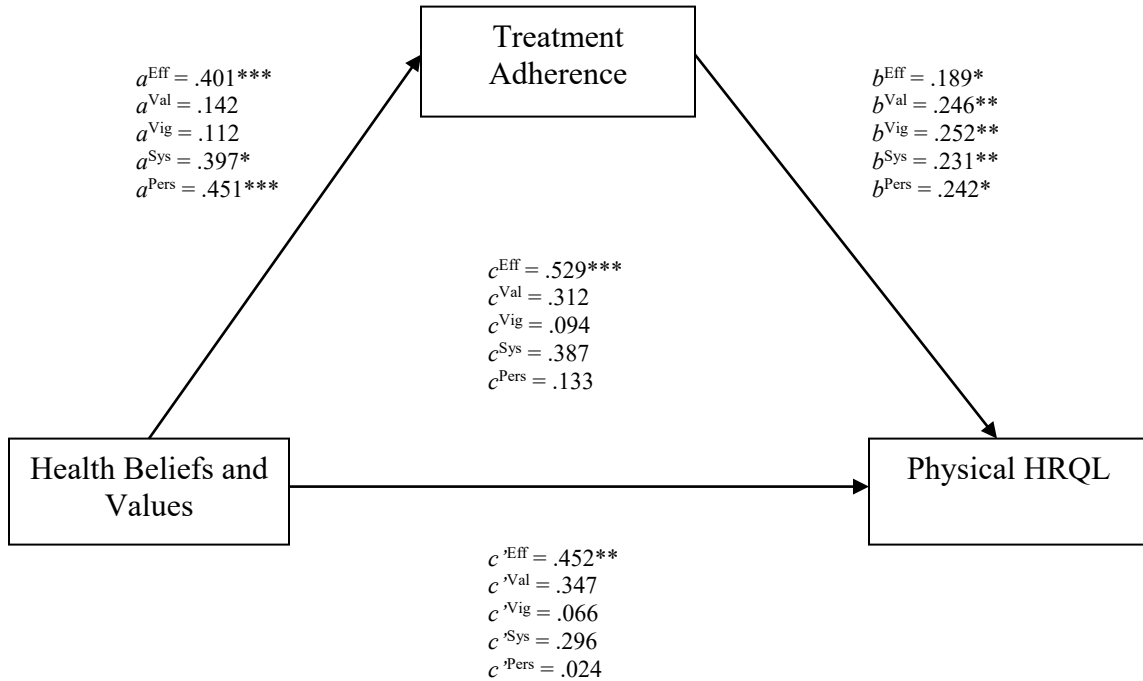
Treatment Adherence

$a^{\text{Eff}} = .401$***
$a^{\text{Val}} = .142$
$a^{\text{Vig}} = .112$
$a^{\text{Sys}} = .397$*
$a^{\text{Pers}} = .451$***

$b^{\text{Eff}} = .189$*
$b^{\text{Val}} = .246$**
$b^{\text{Vig}} = .252$**
$b^{\text{Sys}} = .231$**
$b^{\text{Pers}} = .242$*

$c^{\text{Eff}} = .529$***
$c^{\text{Val}} = .312$
$c^{\text{Vig}} = .094$
$c^{\text{Sys}} = .387$
$c^{\text{Pers}} = .133$

Health Beliefs and Values

Physical HRQL

$c'^{\text{Eff}} = .452$**
$c'^{\text{Val}} = .347$
$c'^{\text{Vig}} = .066$
$c'^{\text{Sys}} = .296$
$c'^{\text{Pers}} = .024$